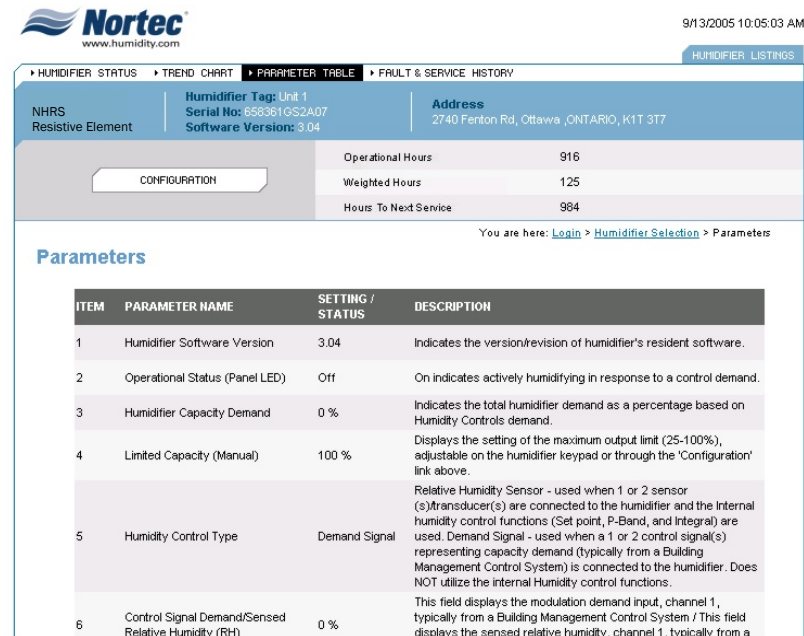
Nortec
www.humidity.com

9/13/2005 10:05:03 AM

HUMIDIFIER LISTINGS

▸ HUMIDIFIER STATUS ▸ TREND CHART ▸ PARAMETER TABLE ▸ FAULT & SERVICE HISTORY

NHRS
Resistive Element

Humidifier Tag: Unit 1
Serial No: 658361GS2A07
Software Version: 3.04

Address
2740 Fenton Rd, Ottawa ,ONTARIO, K1T 3T7

CONFIGURATION

| Operational Hours | 916 |
|---|---|
| Weighted Hours | 125 |
| Hours To Next Service | 984 |

You are here: Login > Humidifier Selection > Parameters

Parameters

| ITEM | PARAMETER NAME | SETTING / STATUS | DESCRIPTION |
|---|---|---|---|
| 1 | Humidifier Software Version | 3.04 | Indicates the version/revision of humidifier's resident software. |
| 2 | Operational Status (Panel LED) | Off | On indicates actively humidifying in response to a control demand. |
| 3 | Humidifier Capacity Demand | 0 % | Indicates the total humidifier demand as a percentage based on Humidity Controls demand. |
| 4 | Limited Capacity (Manual) | 100 % | Displays the setting of the maximum output limit (25-100%), adjustable on the humidifier keypad or through the 'Configuration' link above. |
| 5 | Humidity Control Type | Demand Signal | Relative Humidity Sensor - used when 1 or 2 sensor (s)/transducer(s) are connected to the humidifier and the Internal humidity control functions (Set point, P-Band, and Integral) are used. Demand Signal - used when a 1 or 2 control signal(s) representing capacity demand (typically from a Building Management Control System) is connected to the humidifier. Does NOT utilize the internal Humidity control functions. |
| 6 | Control Signal Demand/Sensed Relative Humidity (RH) | 0 % | This field displays the modulation demand input, channel 1, typically from a Building Management Control System / This field displays the sensed relative humidity, channel 1, typically from a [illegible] |